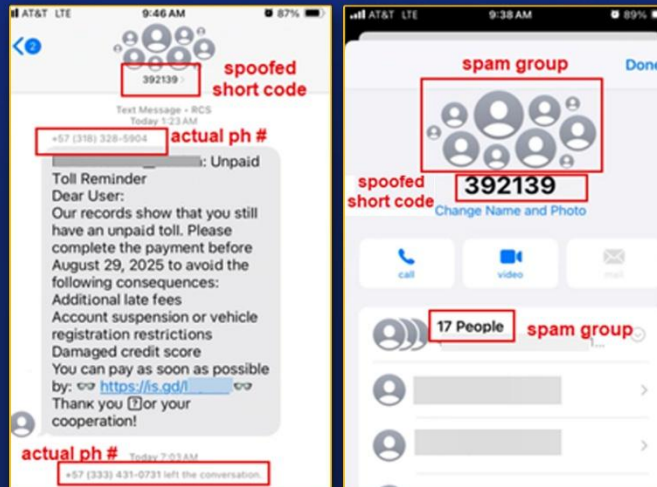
AT&T LTE 9:46 AM 87%

2

392139 >

spoofed short code

Text Message • RCS
Today 1:23 AM

+57 (318) 328-5904

actual ph #

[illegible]: Unpaid Toll Reminder
Dear User:
Our records show that you still have an unpaid toll. Please complete the payment before August 29, 2025 to avoid the following consequences:
Additional late fees
Account suspension or vehicle registration restrictions
Damaged credit score
You can pay as soon as possible by: 👓 https://is.gd/l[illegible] 👓
Thank you ?or your cooperation!

actual ph #

Today 7:03 AM

+57 (333) 431-0731 left the conversation.

AT&T LTE 9:38 AM 89%

spam group

Done

spoofed short code

392139

Change Name and Photo

call

video

mail

17 People

spam group